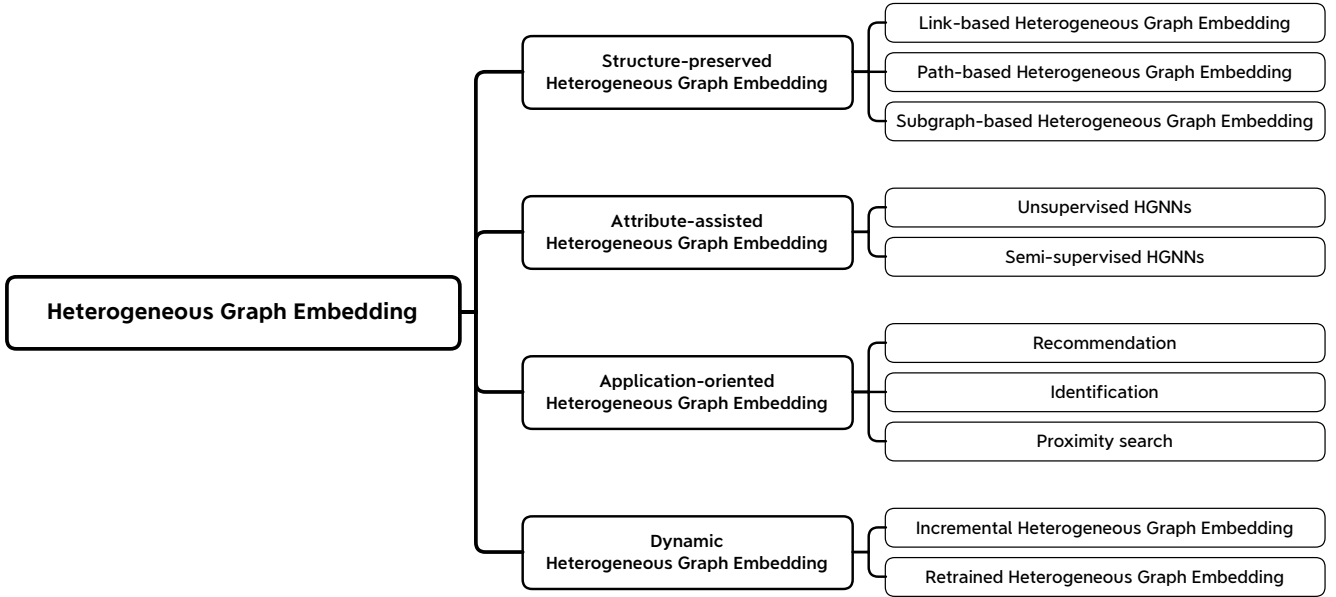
Heterogeneous Graph Embedding

Structure-preserved Heterogeneous Graph Embedding

Link-based Heterogeneous Graph Embedding

Path-based Heterogeneous Graph Embedding

Subgraph-based Heterogeneous Graph Embedding

Attribute-assisted Heterogeneous Graph Embedding

Unsupervised HGNNs

Semi-supervised HGNNs

Application-oriented Heterogeneous Graph Embedding

Recommendation

Identification

Proximity search

Dynamic Heterogeneous Graph Embedding

Incremental Heterogeneous Graph Embedding

Retrained Heterogeneous Graph Embedding